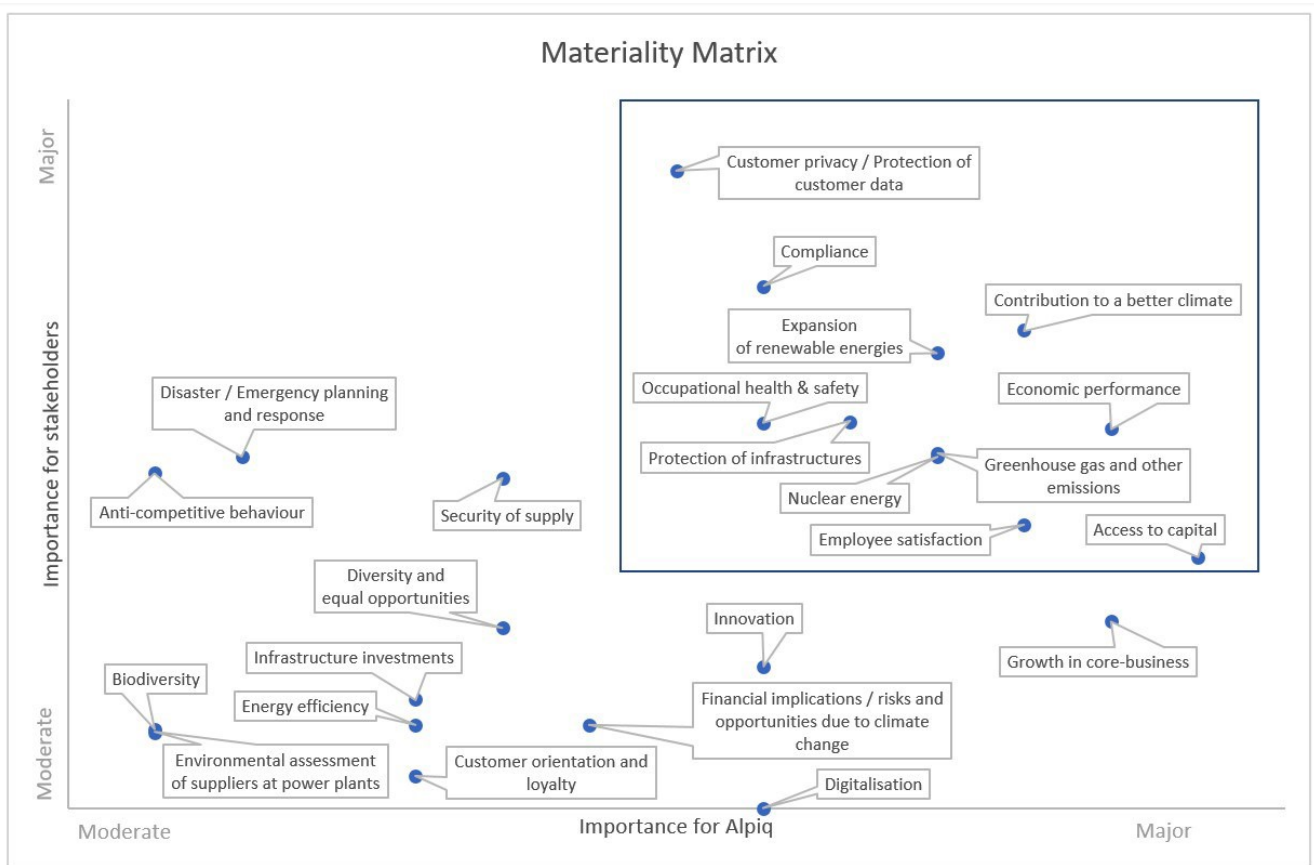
Materiality Matrix

Major

Importance for stakeholders

Moderate

Customer privacy / Protection of customer data

Compliance

Contribution to a better climate

Expansion of renewable energies

Occupational health & safety

Economic performance

Protection of infrastructures

Greenhouse gas and other emissions

Nuclear energy

Employee satisfaction

Access to capital

Disaster / Emergency planning and response

Anti-competitive behaviour

Security of supply

Diversity and equal opportunities

Innovation

Growth in core-business

Infrastructure investments

Biodiversity

Energy efficiency

Financial implications / risks and opportunities due to climate change

Environmental assessment of suppliers at power plants

Customer orientation and loyalty

Digitalisation

Moderate

Importance for Alpiq

Major